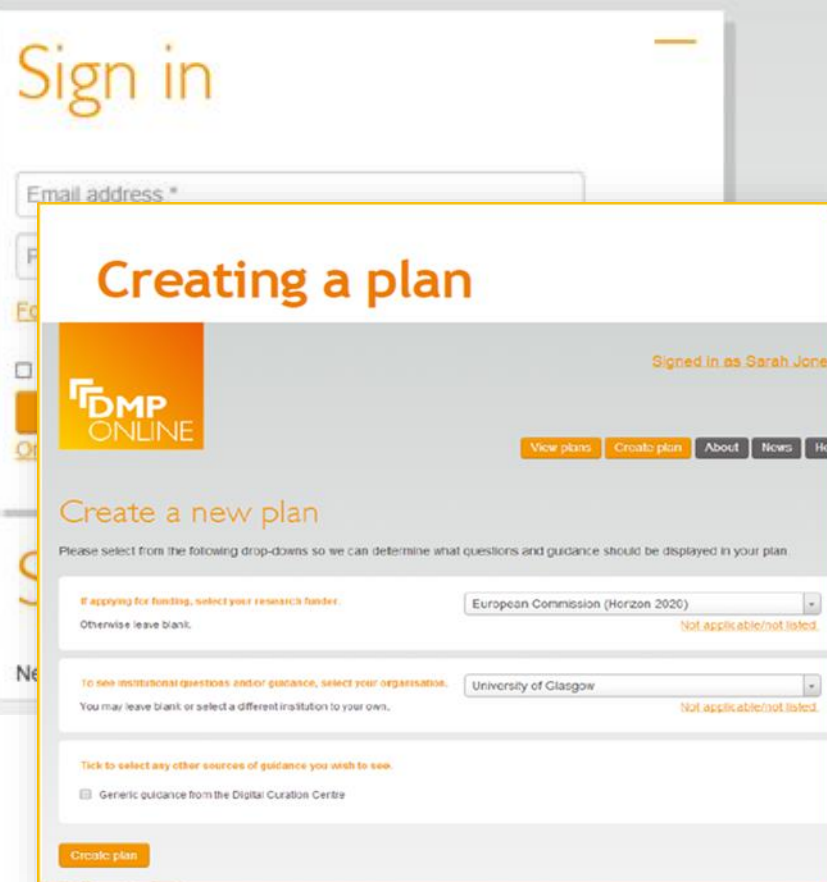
Sign in

Email address *

Creating a plan

DMP ONLINE

Signed in as Sarah Jone

View plans | Create plan | About | News | He

Create a new plan

Please select from the following drop-downs so we can determine what questions and guidance should be displayed in your plan.

If applying for funding, select your research funder.
Otherwise leave blank.

European Commission (Horizon 2020)

Not applicable/not listed.

To see institutional questions and/or guidance, select your organisation.
You may leave blank or select a different institution to your own.

University of Glasgow

Not applicable/not listed.

Tick to select any other sources of guidance you wish to see.

Generic guidance from the Digital Curation Centre

Create plan